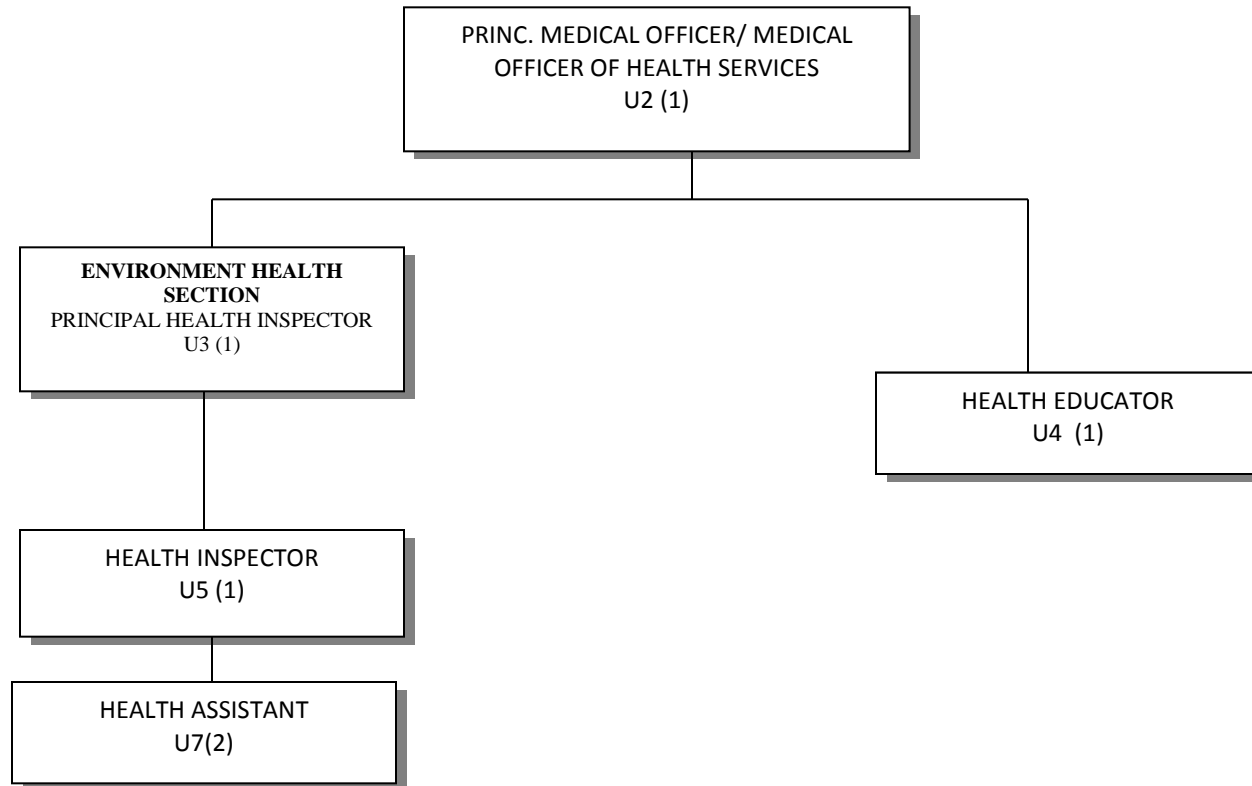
PRINC. MEDICAL OFFICER/ MEDICAL OFFICER OF HEALTH SERVICES
U2 (1)

**ENVIRONMENT HEALTH SECTION**
PRINCIPAL HEALTH INSPECTOR
U3 (1)

HEALTH EDUCATOR
U4 (1)

HEALTH INSPECTOR
U5 (1)

HEALTH ASSISTANT
U7(2)